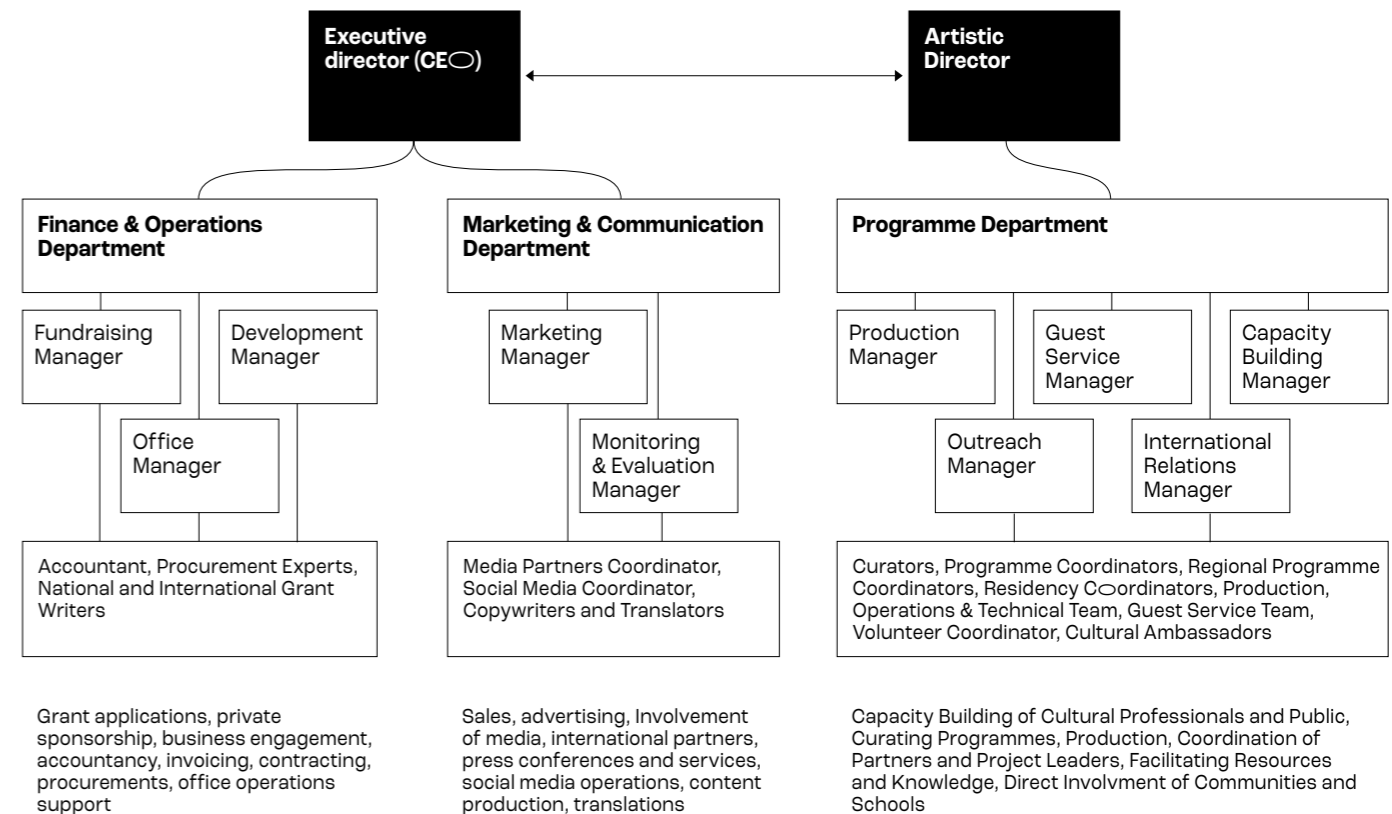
Executive director (CEO)

Artistic Director

Finance & Operations Department

Fundraising Manager

Development Manager

Office Manager

Accountant, Procurement Experts, National and International Grant Writers

Marketing & Communication Department

Marketing Manager

Monitoring & Evaluation Manager

Media Partners Coordinator, Social Media Coordinator, Copywriters and Translators

Programme Department

Production Manager

Guest Service Manager

Capacity Building Manager

Outreach Manager

International Relations Manager

Curators, Programme Coordinators, Regional Programme Coordinators, Residency Coordinators, Production, Operations & Technical Team, Guest Service Team, Volunteer Coordinator, Cultural Ambassadors

Grant applications, private sponsorship, business engagement, accountancy, invoicing, contracting, procurements, office operations support

Sales, advertising, Involvement of media, international partners, press conferences and services, social media operations, content production, translations

Capacity Building of Cultural Professionals and Public, Curating Programmes, Production, Coordination of Partners and Project Leaders, Facilitating Resources and Knowledge, Direct Involvment of Communities and Schools